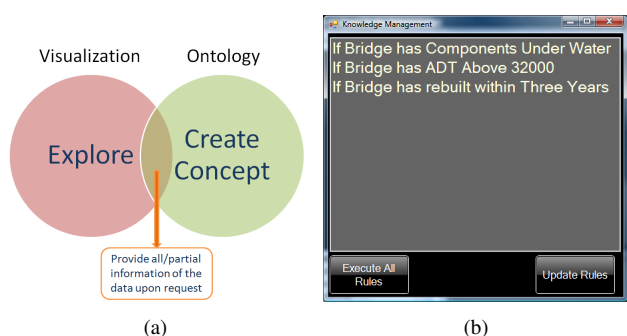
Visualization

Ontology

Explore

Create Concept

Provide all/partial information of the data upon request

(a)

Knowledge Management

If Bridge has Components Under Water
If Bridge has ADT Above 32000
If Bridge has rebuilt within Three Years

Execute All Rules

Update Rules

(b)